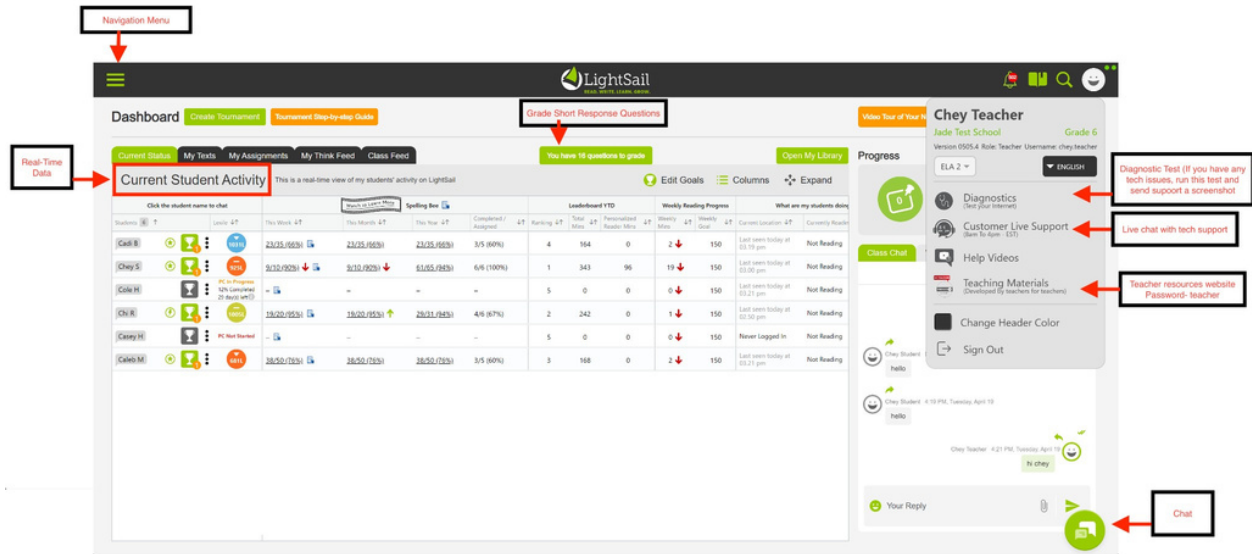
Navigation Menu

LightSail
READ. WRITE. LEARN. GROW.

Dashboard Create Tournament Tournament Step-by-step Guide

Grade Short Response Questions

Video Tour of Your N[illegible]

Real-Time Data

Current Status My Texts My Assignments My Think Feed Class Feed

You have 16 questions to grade

Open My Library

Current Student Activity This is a real-time view of my students' activity on LightSail

Edit Goals Columns Expand

Progress

Click the student name to chat

Watch to Learn More

Spelling Bee

Leaderboard YTD

Weekly Reading Progress

What are my students doing

| Students 6 | | Lexile | This Week | This Month | This Year | Completed / Assigned | Ranking | Total Mins | Personalized Reader Mins | Weekly Mins | Weekly Goal | Current Location | Currently Reading |
|---|---|---|---|---|---|---|---|---|---|---|---|---|---|
| Cadi B | | 1031L | 23/35 (66%) | 23/35 (66%) | 23/35 (66%) | 3/5 (60%) | 4 | 164 | 0 | 2 | 150 | Last seen today at 03.19 pm | Not Reading |
| Chey S | | 925L | 9/10 (90%) | 9/10 (90%) | 61/65 (94%) | 6/6 (100%) | 1 | 343 | 96 | 19 | 150 | Last seen today at 03.00 pm | Not Reading |
| Cole H | | PC In Progress 12% Completed 25 day(s) left | -- | -- | -- | -- | 5 | 0 | 0 | 0 | 150 | Last seen today at 03.21 pm | Not Reading |
| Chi R | | 1005L | 19/20 (95%) | 19/20 (95%) | 29/31 (94%) | 4/6 (67%) | 2 | 242 | 0 | 1 | 150 | Last seen today at 02.50 pm | Not Reading |
| Casey H | | PC Not Started | -- | -- | -- | -- | 5 | 0 | 0 | 0 | 150 | Never Logged In | Not Reading |
| Caleb M | | 681L | 38/50 (76%) | 38/50 (76%) | 38/50 (76%) | 3/5 (60%) | 3 | 168 | 0 | 2 | 150 | Last seen today at 03.21 pm | Not Reading |

Chey Teacher
Jade Test School Grade 6
Version 0505.4 Role: Teacher Username: chey.teacher
ELA 2 ENGLISH

Diagnostics
(Test your Internet)
Customer Live Support
(9am To 4pm - EST)
Help Videos
Teaching Materials
(Developed By teachers for teachers)
Change Header Color
Sign Out

Diagnostic Test (If you have any tech issues, run this test and send supoort a screenshot

Live chat with tech support

Teacher resources website Password- teacher

Class Chat

Chey Student
hello
Chey Student 4:19 PM, Tuesday, April 10
hello
Chey Teacher 4:21 PM, Tuesday, April 10
hi chey

Your Reply

Chat